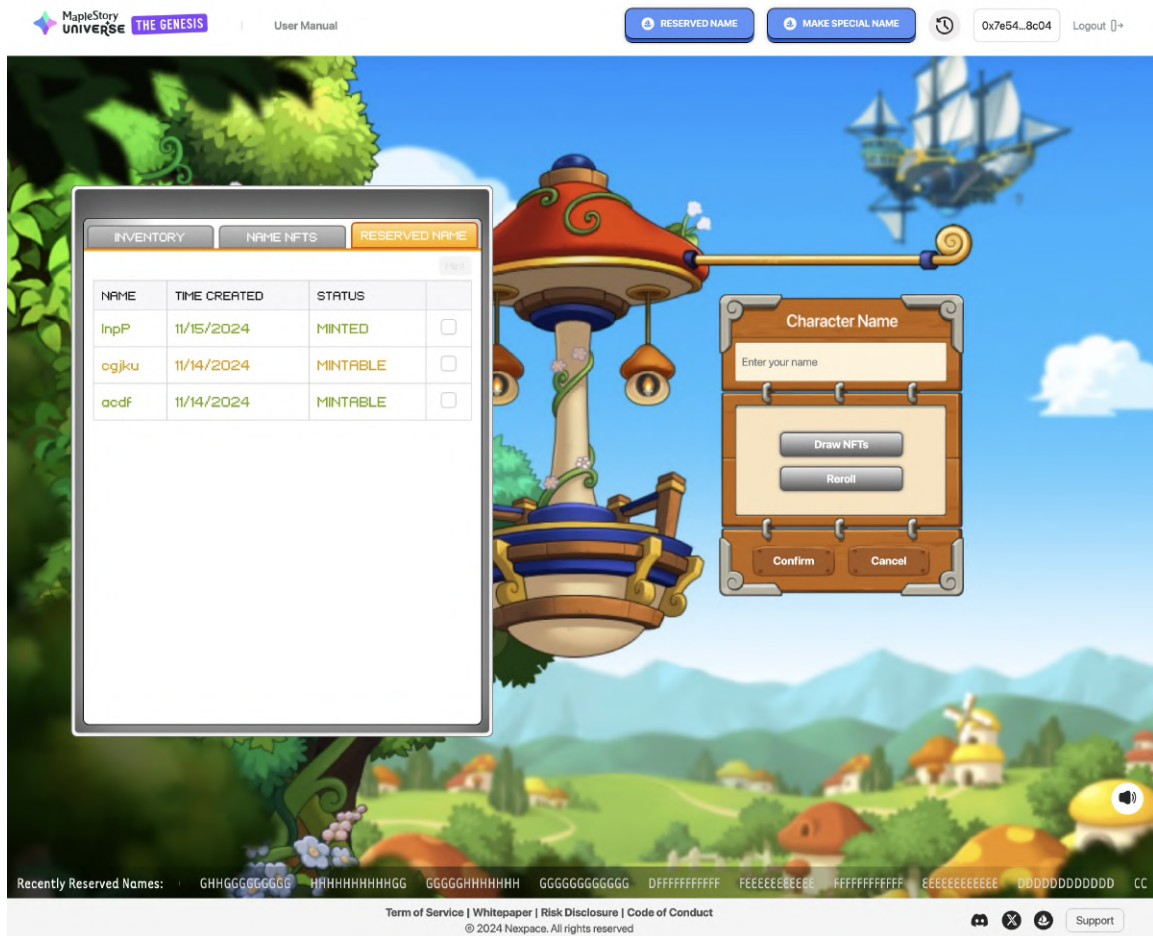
MapleStory UNIVERSE THE GENESIS

User Manual

RESERVED NAME

MAKE SPECIAL NAME

0x7e54...8c04

Logout

INVENTORY

NAME NFTS

RESERVED NAME

Mint

| NAME | TIME CREATED | STATUS | |
|---|---|---|---|
| lnpP | 11/15/2024 | MINTED | |
| cgjku | 11/14/2024 | MINTABLE | |
| acdf | 11/14/2024 | MINTABLE | |

Character Name

Enter your name

Draw NFTs

Reroll

Confirm

Cancel

Recently Reserved Names: GHHGGGGGGGGG HHHHHHHHHHGG GGGGGHHHHHHH GGGGGGGGGGGG DFFFFFFFFFFF FEEEEEEEEEEE FFFFFFFFFFFF EEEEEEEEEEEE DDDDDDDDDDDD CC

Term of Service | Whitepaper | Risk Disclosure | Code of Conduct
© 2024 Nexpace. All rights reserved

Support